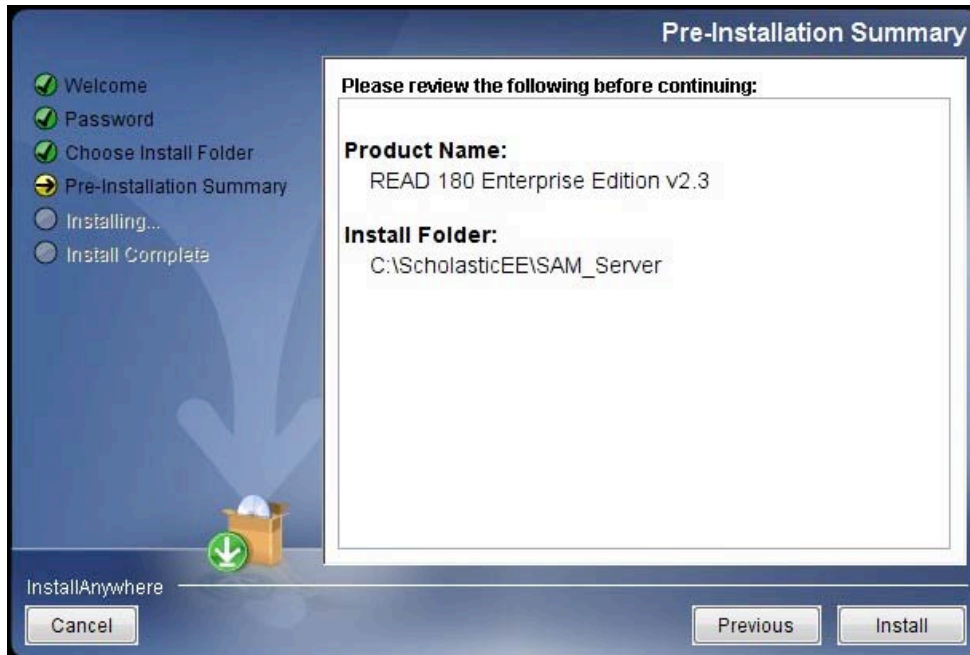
Pre-Installation Summary

Welcome
Password
Choose Install Folder
Pre-Installation Summary
Installing...
Install Complete

Please review the following before continuing:

Product Name:
READ 180 Enterprise Edition v2.3

Install Folder:
C:\ScholasticEE\SAM_Server

InstallAnywhere

Cancel

Previous

Install